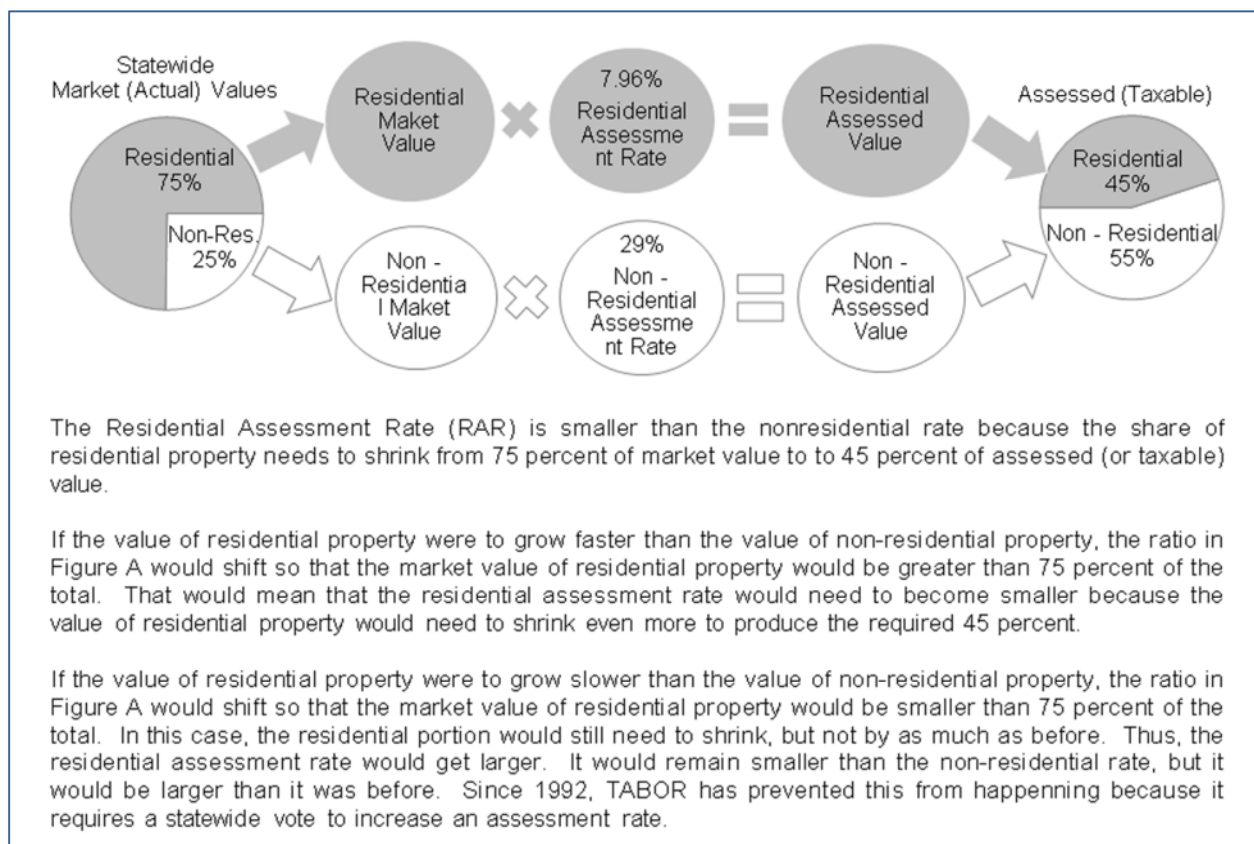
Statewide Market (Actual) Values

Residential 75%

Non-Res. 25%

Residential Maket Value

7.96% Residential Assessment Rate

Residential Assessed Value

Assessed (Taxable)

Residential 45%

Non - Residential 55%

Non - Residential Maket Value

29% Non - Residential Assessment Rate

Non - Residential Assessed Value

The Residential Assessment Rate (RAR) is smaller than the nonresidential rate because the share of residential property needs to shrink from 75 percent of market value to to 45 percent of assessed (or taxable) value.

If the value of residential property were to grow faster than the value of non-residential property, the ratio in Figure A would shift so that the market value of residential property would be greater than 75 percent of the total. That would mean that the residential assessment rate would need to become smaller because the value of residential property would need to shrink even more to produce the required 45 percent.

If the value of residential property were to grow slower than the value of non-residential property, the ratio in Figure A would shift so that the market value of residential property would be smaller than 75 percent of the total. In this case, the residential portion would still need to shrink, but not by as much as before. Thus, the residential assessment rate would get larger. It would remain smaller than the non-residential rate, but it would be larger than it was before. Since 1992, TABOR has prevented this from happenning because it requires a statewide vote to increase an assessment rate.